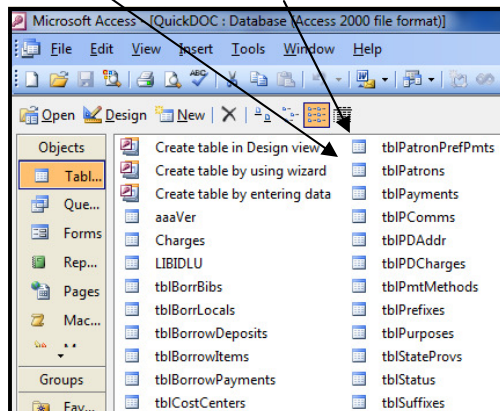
Microsoft Access - [QuickDOC : Database (Access 2000 file format)]

File Edit View Insert Tools Window Help

Open Design New

Objects
Tabl...
Que...
Forms
Rep...
Pages
Mac...

Groups
Fav...

Create table in Design view
Create table by using wizard
Create table by entering data
aaaVer
Charges
LIBIDLU
tblBorrBibs
tblBorrLocals
tblBorrowDeposits
tblBorrowItems
tblBorrowPayments
tblCostCenters

tblPatronPrefPmts
tblPatrons
tblPayments
tblPComms
tblPDAddr
tblPDCharges
tblPmtMethods
tblPrefixes
tblPurposes
tblStateProvs
tblStatus
tblSuffixes